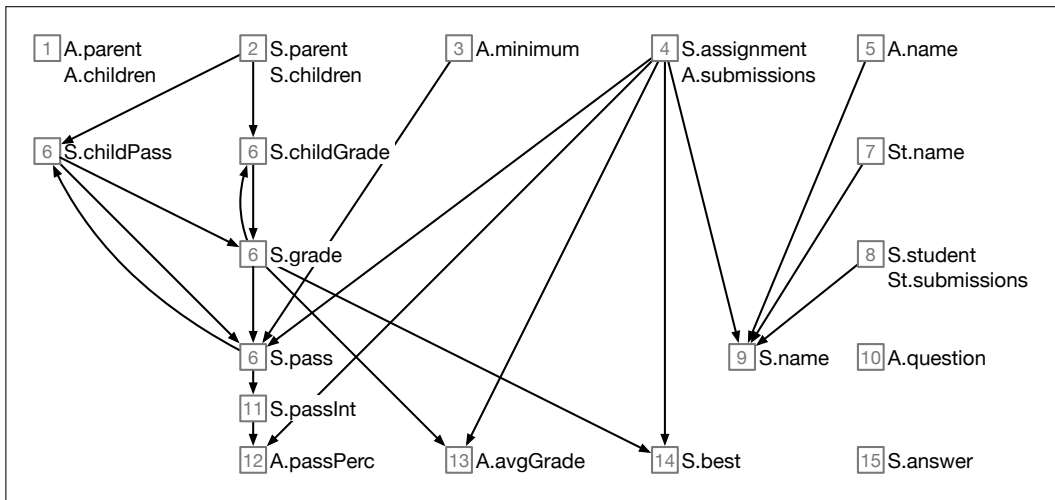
1 A.parent A.children

2 S.parent S.children

3 A.minimum

4 S.assignment A.submissions

5 A.name

6 S.childPass

6 S.childGrade

7 St.name

6 S.grade

8 S.student St.submissions

6 S.pass

9 S.name

10 A.question

11 S.passInt

12 A.passPerc

13 A.avgGrade

14 S.best

15 S.answer